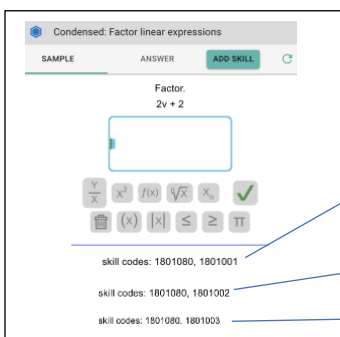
Condensed: Factor linear expressions

SAMPLE ANSWER ADD SKILL

Factor.

$2v + 2$

$\frac{Y}{X}$ $X^2$ $f(x)$ $\sqrt[n]{X}$ $X_n$ ✓

(x) |x| ≤ ≥ π

skill codes: 1801080, 1801001

skill codes: 1801080, 1801002

skill codes: 1801080, 1801003